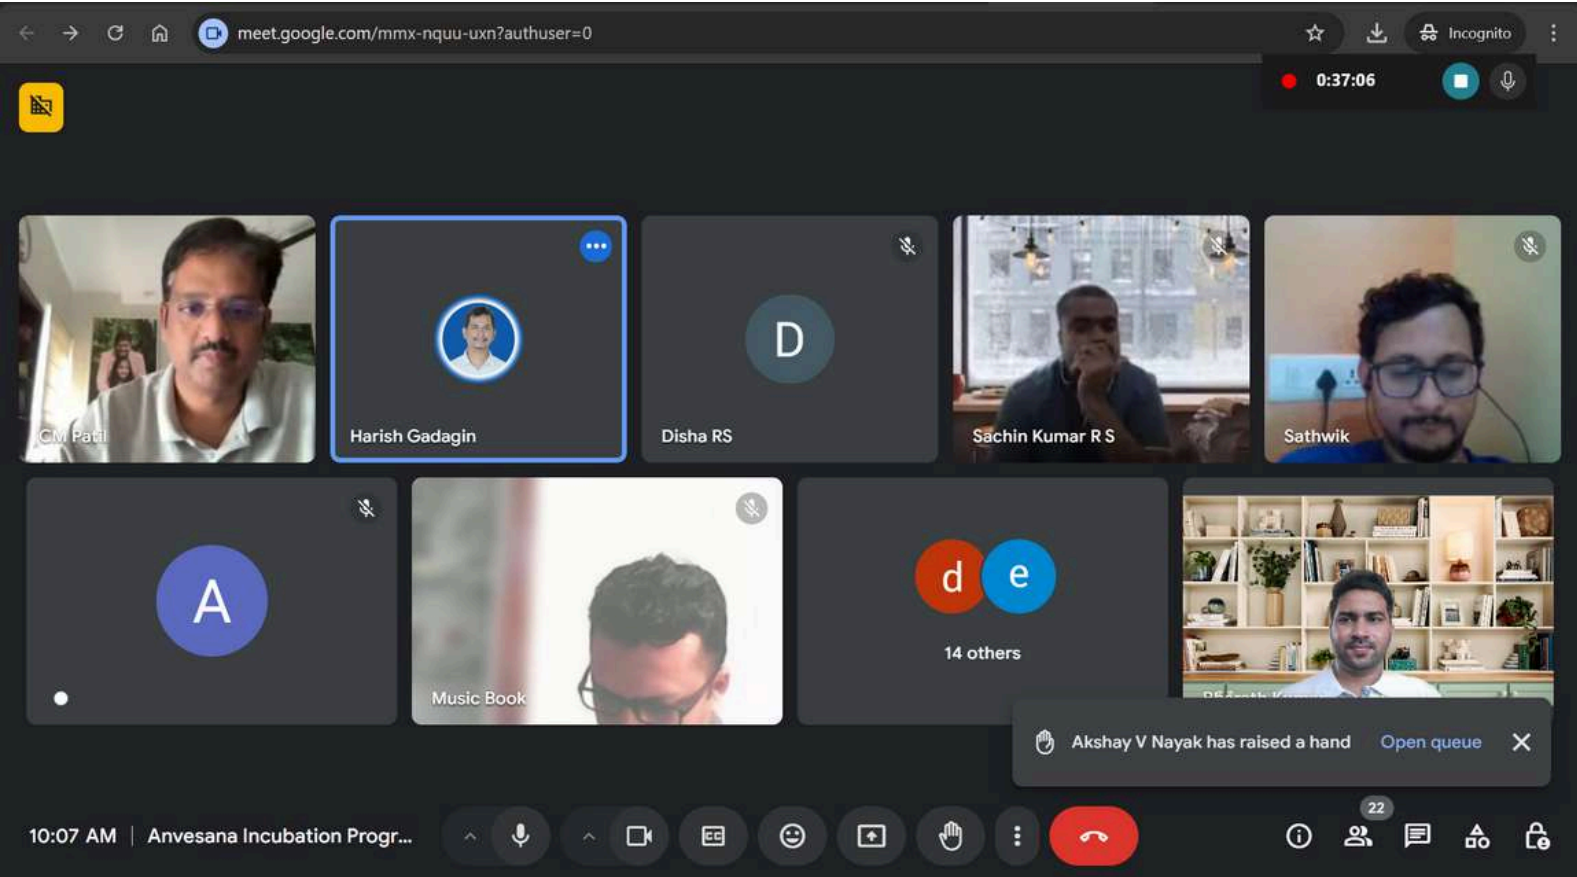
meet.google.com/mmx-nquu-uxn?authuser=0

Incognito

0:37:06

CM Patil

Harish Gadagin

D

Disha RS

Sachin Kumar R S

Sathwik

A

Music Book

d e

14 others

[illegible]

Akshay V Nayak has raised a hand

Open queue

10:07 AM | Anvesana Incubation Progr...

22